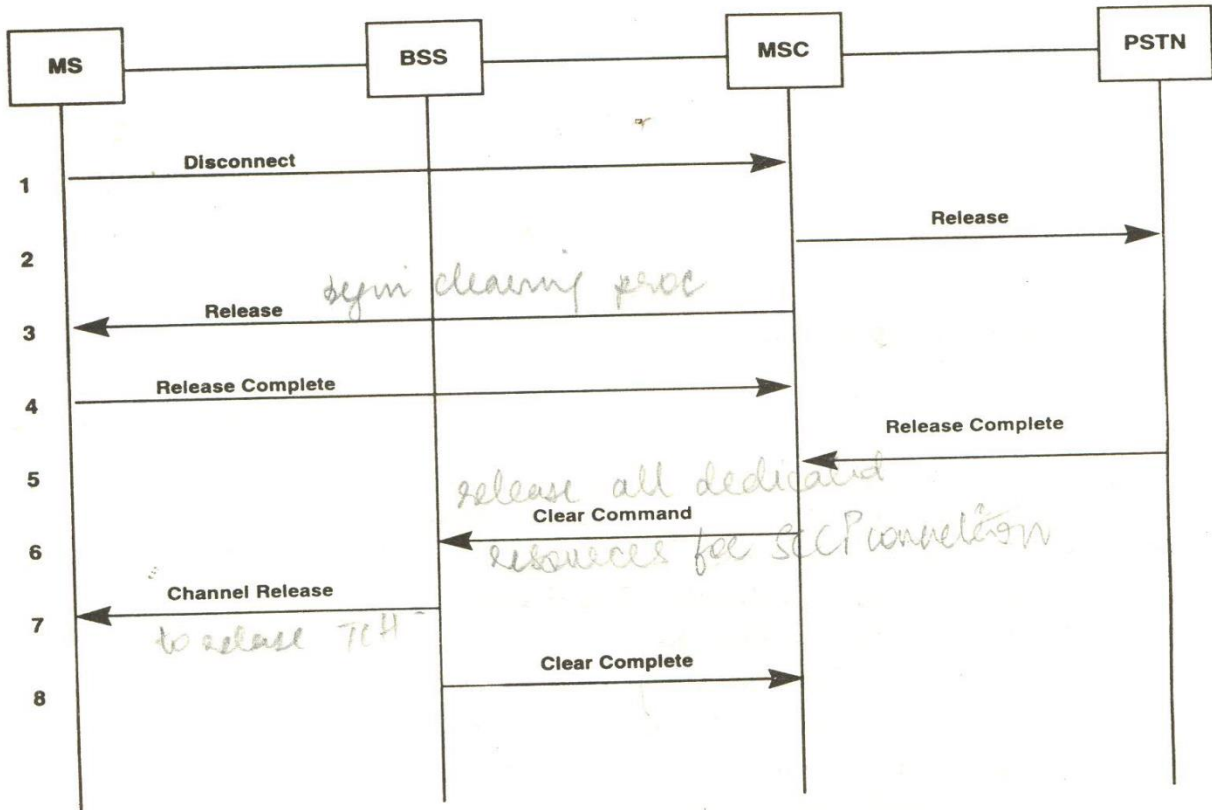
MS

BSS

MSC

PSTN

1 Disconnect

2 Release

begin clearing proc

3 Release

4 Release Complete

5 Release Complete

release all dedicated

6 Clear Command

resources for SCCP connection

7 Channel Release

to release TCH

8 Clear Complete